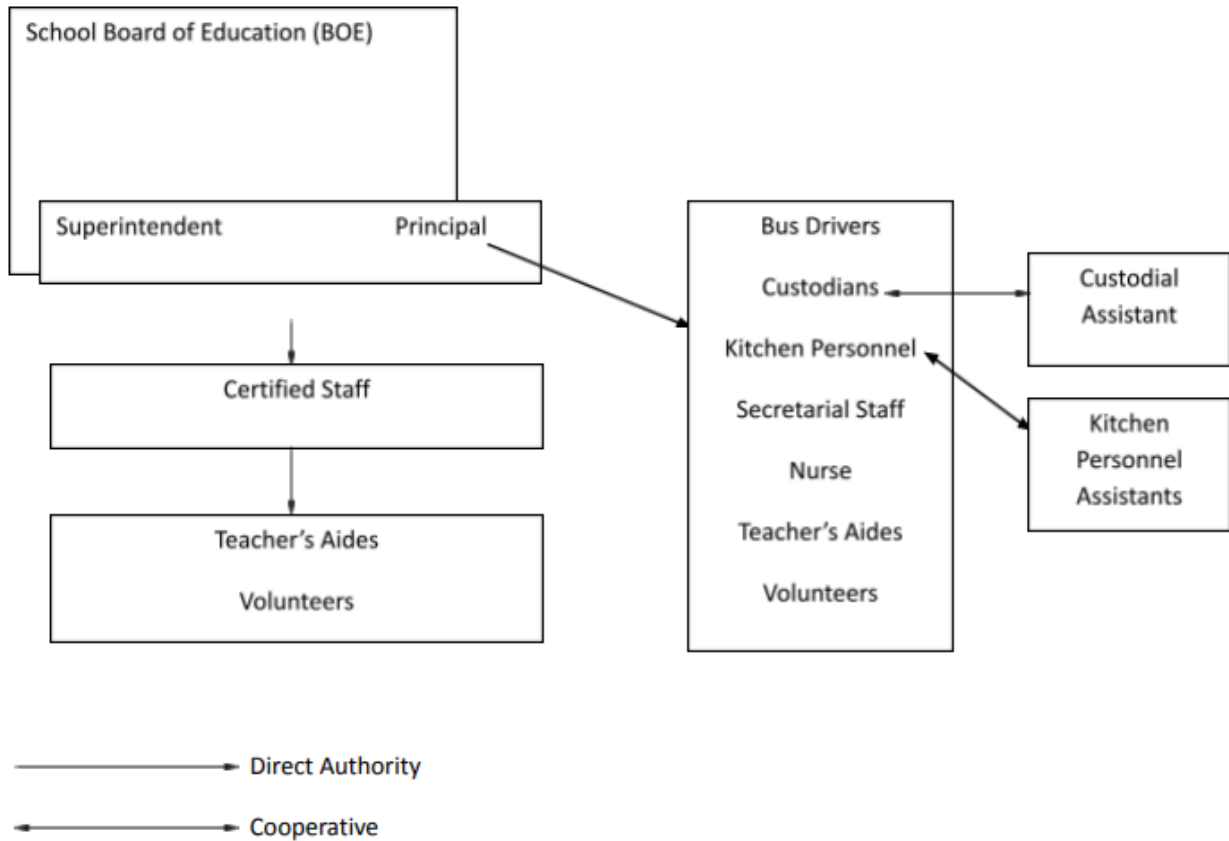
School Board of Education (BOE)

Superintendent

Principal

Certified Staff

Teacher's Aides

Volunteers

Bus Drivers

Custodians

Kitchen Personnel

Secretarial Staff

Nurse

Teacher's Aides

Volunteers

Custodial Assistant

Kitchen Personnel Assistants

Direct Authority

Cooperative